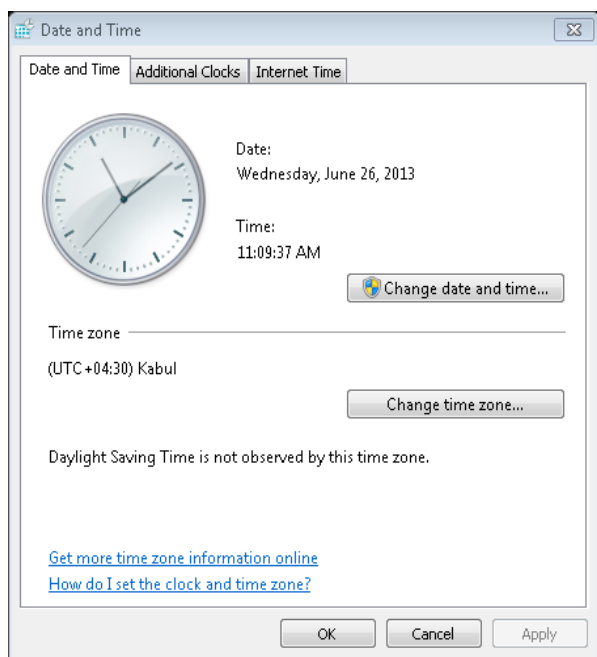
Date and Time

Date and Time | Additional Clocks | Internet Time

Date:
Wednesday, June 26, 2013

Time:
11:09:37 AM

Change date and time...

Time zone

(UTC+04:30) Kabul

Change time zone...

Daylight Saving Time is not observed by this time zone.

Get more time zone information online
How do I set the clock and time zone?

OK
Cancel
Apply